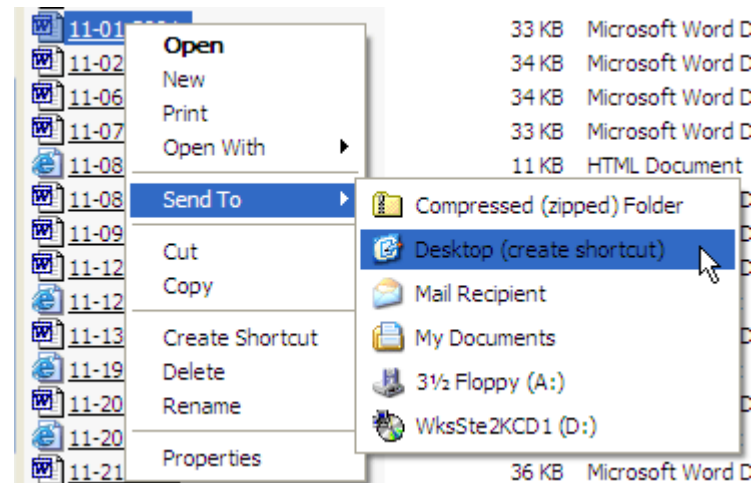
11-01
11-02
11-06
11-07
11-08
11-08
11-09
11-12
11-12
11-13
11-19
11-20
11-20
11-21

Open
New
Print
Open With
Send To
Cut
Copy
Create Shortcut
Delete
Rename
Properties

Compressed (zipped) Folder
Desktop (create shortcut)
Mail Recipient
My Documents
3½ Floppy (A:)
WksSte2KCD1 (D:)

33 KB Microsoft Word D
34 KB Microsoft Word D
34 KB Microsoft Word D
33 KB Microsoft Word D
11 KB HTML Document
36 KB Microsoft Word D